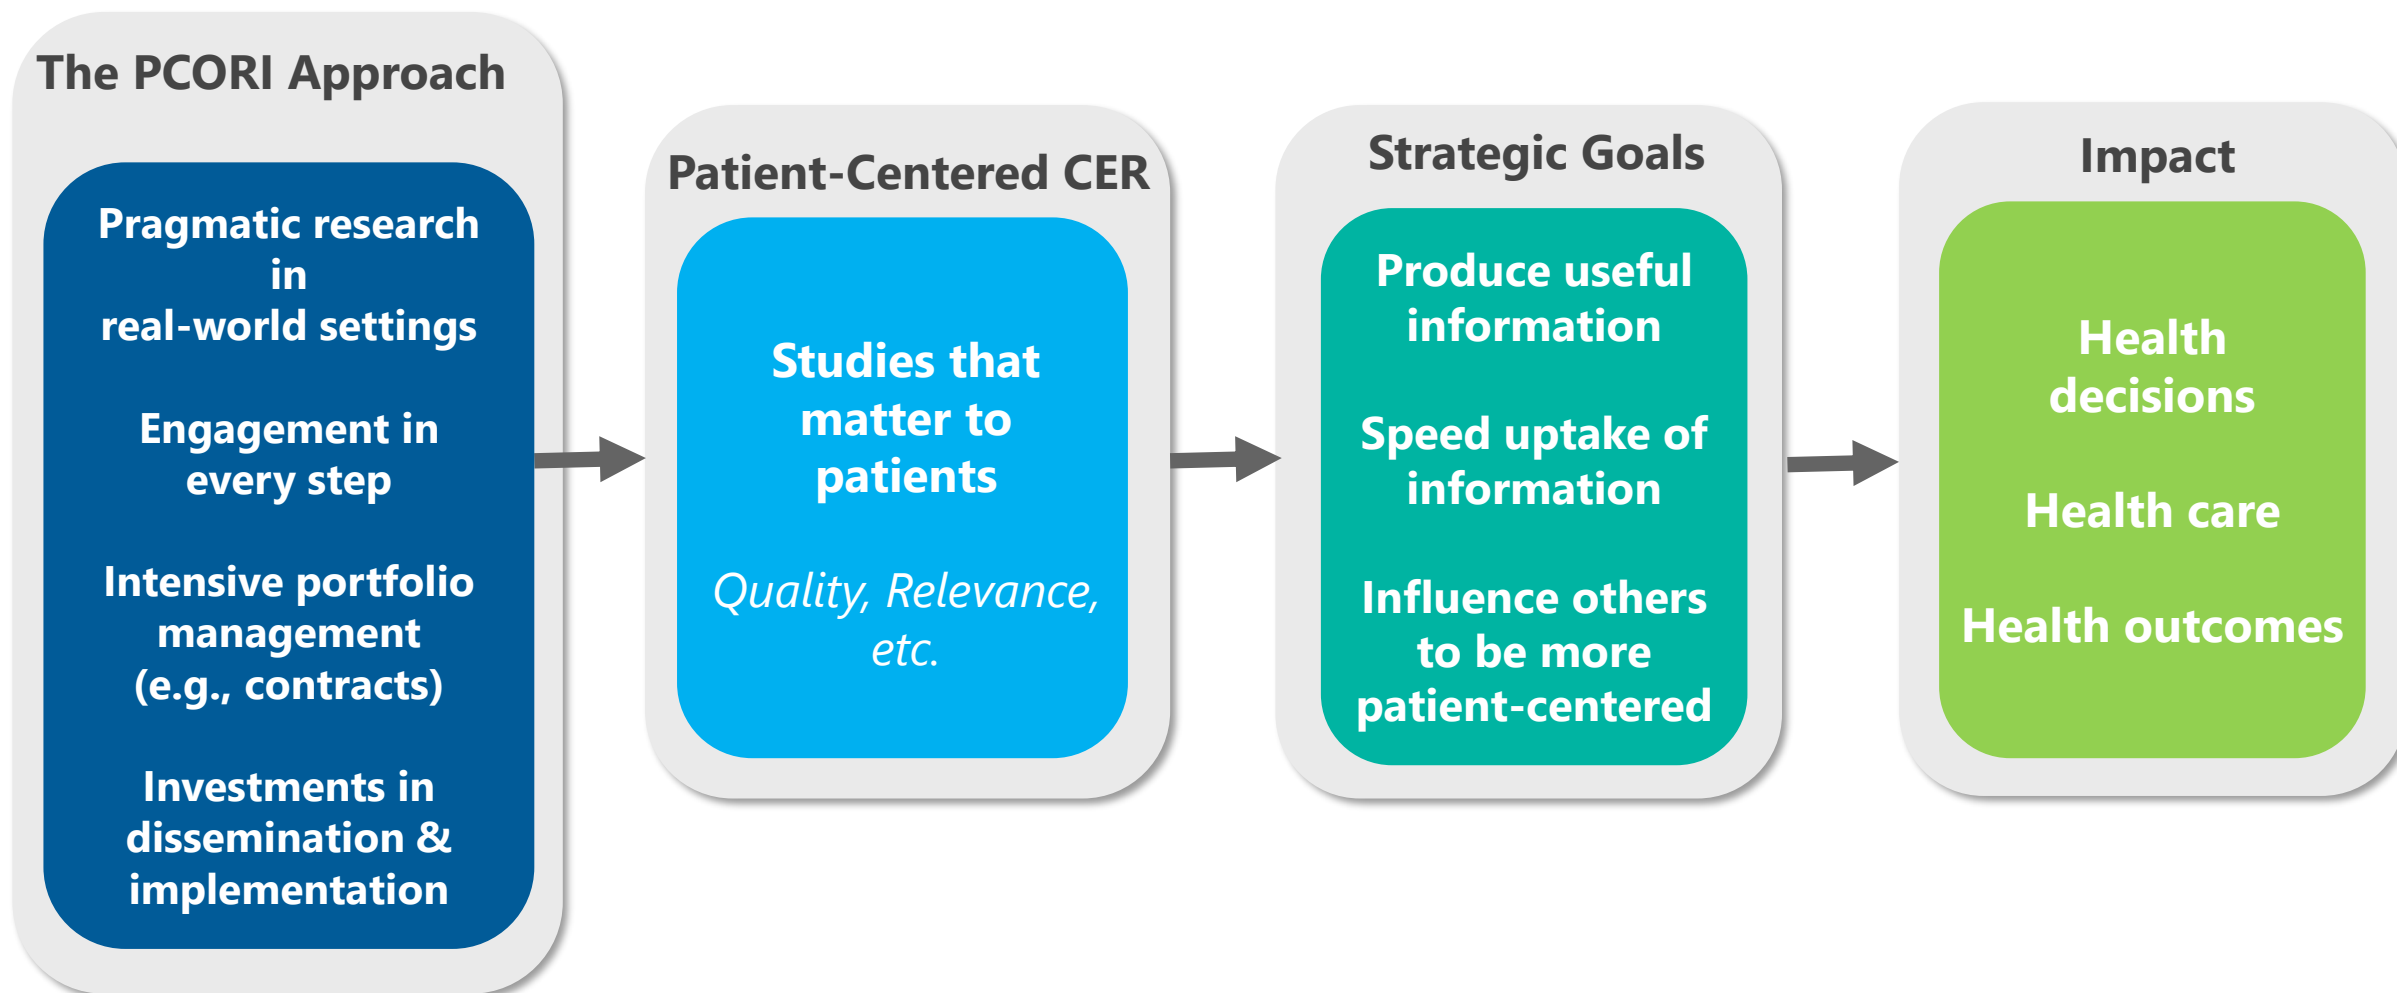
The PCORI Approach

Pragmatic research in real-world settings

Engagement in every step

Intensive portfolio management (e.g., contracts)

Investments in dissemination & implementation

Patient-Centered CER

Studies that matter to patients

*Quality, Relevance, etc.*

Strategic Goals

Produce useful information

Speed uptake of information

Influence others to be more patient-centered

Impact

Health decisions

Health care

Health outcomes